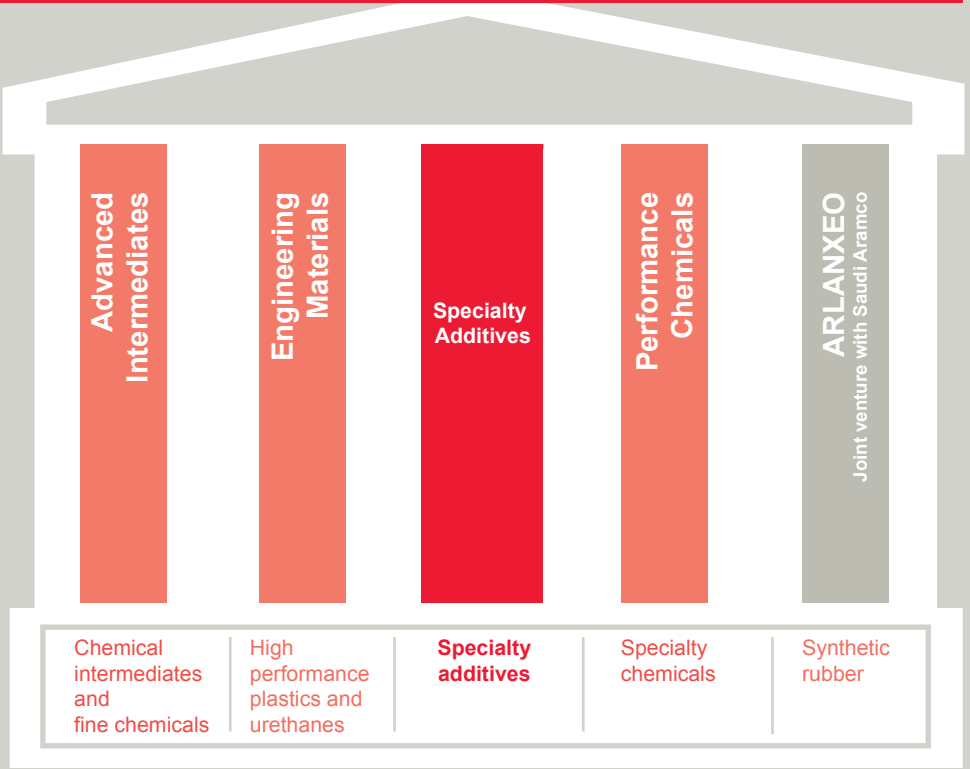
Advanced Intermediates

Engineering Materials

Specialty Additives

Performance Chemicals

ARLANXEO
Joint venture with Saudi Aramco

Chemical intermediates and fine chemicals

High performance plastics and urethanes

Specialty additives

Specialty chemicals

Synthetic rubber